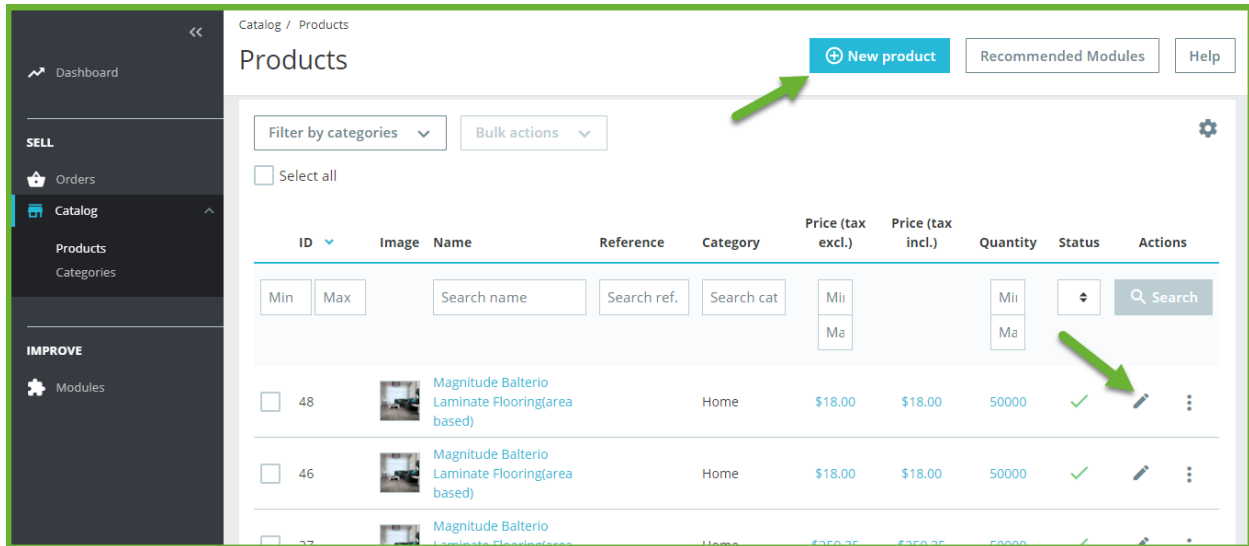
Dashboard

SELL

Orders

Catalog

Products

Categories

IMPROVE

Modules

Catalog / Products

Products

New product

Recommended Modules

Help

Filter by categories

Bulk actions

Select all

| ID | Image | Name | Reference | Category | Price (tax excl.) | Price (tax incl.) | Quantity | Status | Actions |
|---|---|---|---|---|---|---|---|---|---|
| Min Max | | Search name | Search ref. | Search cat | Mi Ma | | Mi Ma | | Search |
| 48 | | Magnitude Balterio Laminate Flooring(area based) | | Home | $18.00 | $18.00 | 50000 | | |
| 46 | | Magnitude Balterio Laminate Flooring(area based) | | Home | $18.00 | $18.00 | 50000 | | |
| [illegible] | | Magnitude Balterio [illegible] | | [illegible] | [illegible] | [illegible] | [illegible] | | |